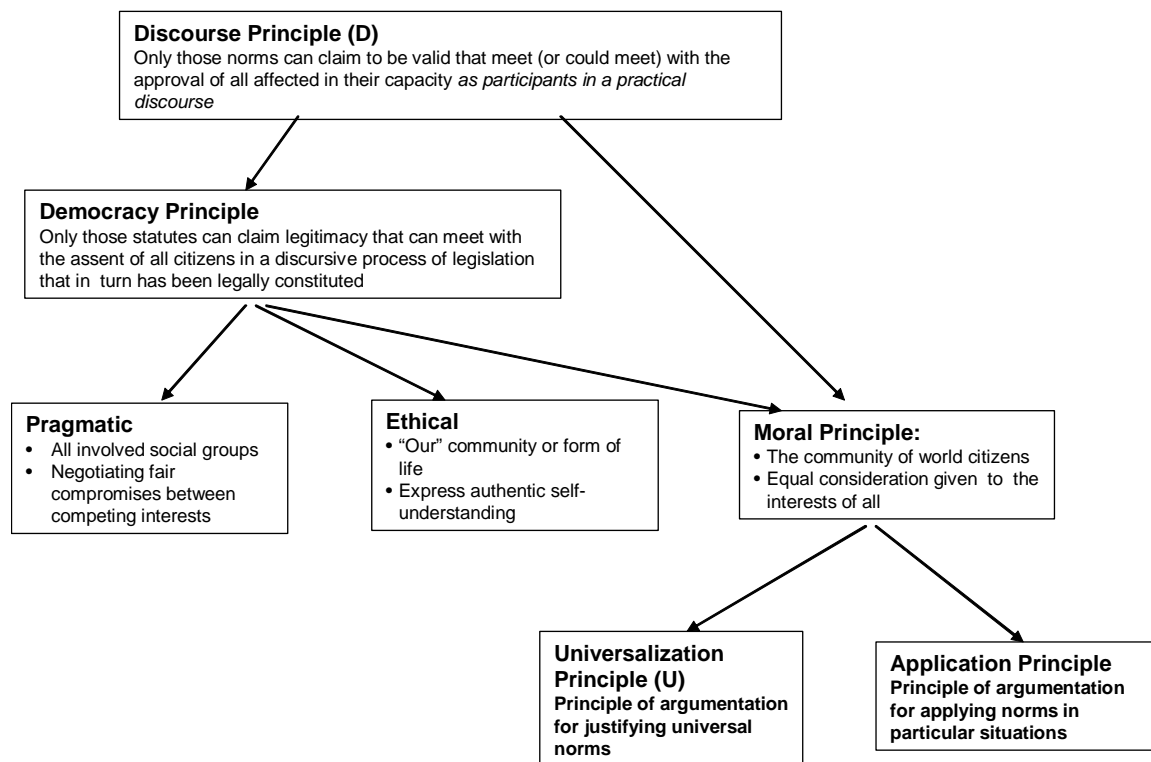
**Discourse Principle (D)**
Only those norms can claim to be valid that meet (or could meet) with the approval of all affected in their capacity *as participants in a practical discourse*

**Democracy Principle**
Only those statutes can claim legitimacy that can meet with the assent of all citizens in a discursive process of legislation that in turn has been legally constituted

**Pragmatic**
• All involved social groups
• Negotiating fair compromises between competing interests

**Ethical**
• "Our" community or form of life
• Express authentic self-understanding

**Moral Principle:**
• The community of world citizens
• Equal consideration given to the interests of all

**Universalization Principle (U)**
**Principle of argumentation for justifying universal norms**

**Application Principle**
**Principle of argumentation for applying norms in particular situations**